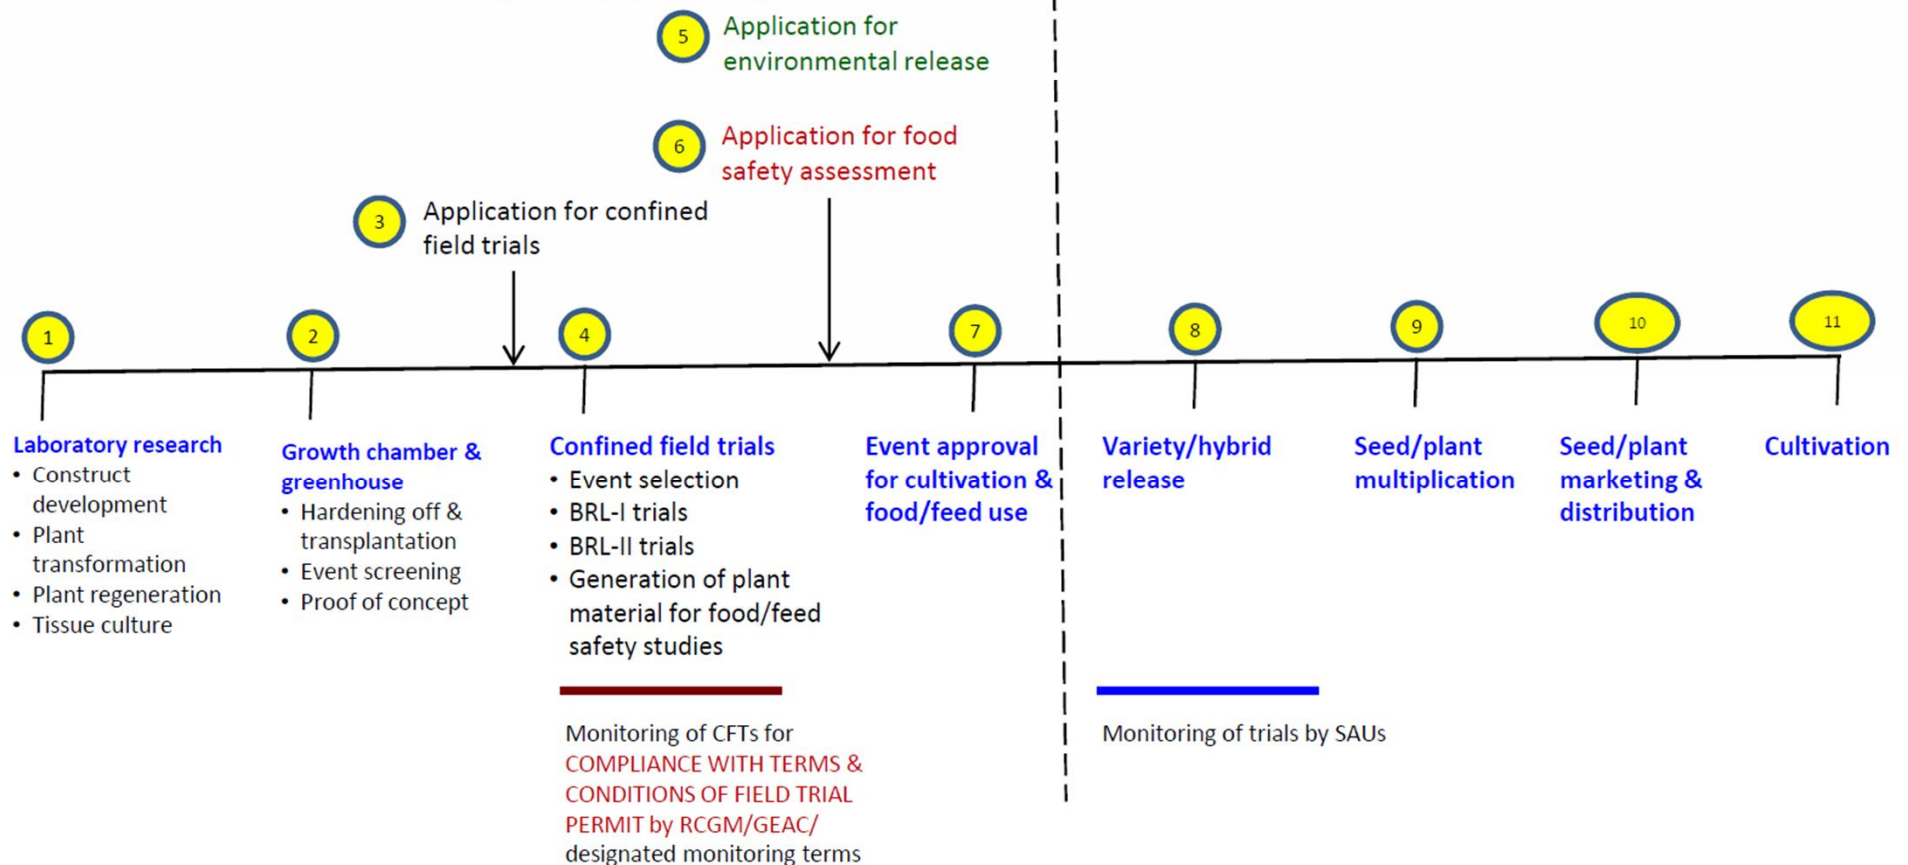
5 Application for environmental release

6 Application for food safety assessment

3 Application for confined field trials

1

2

4

7

8

9

10

11

Laboratory research
• Construct development
• Plant transformation
• Plant regeneration
• Tissue culture

Growth chamber & greenhouse
• Hardening off & transplantation
• Event screening
• Proof of concept

Confined field trials
• Event selection
• BRL-I trials
• BRL-II trials
• Generation of plant material for food/feed safety studies

Event approval for cultivation & food/feed use

Variety/hybrid release

Seed/plant multiplication

Seed/plant marketing & distribution

Cultivation

Monitoring of CFTs for COMPLIANCE WITH TERMS & CONDITIONS OF FIELD TRIAL PERMIT by RCGM/GEAC/ designated monitoring terms

Monitoring of trials by SAUs